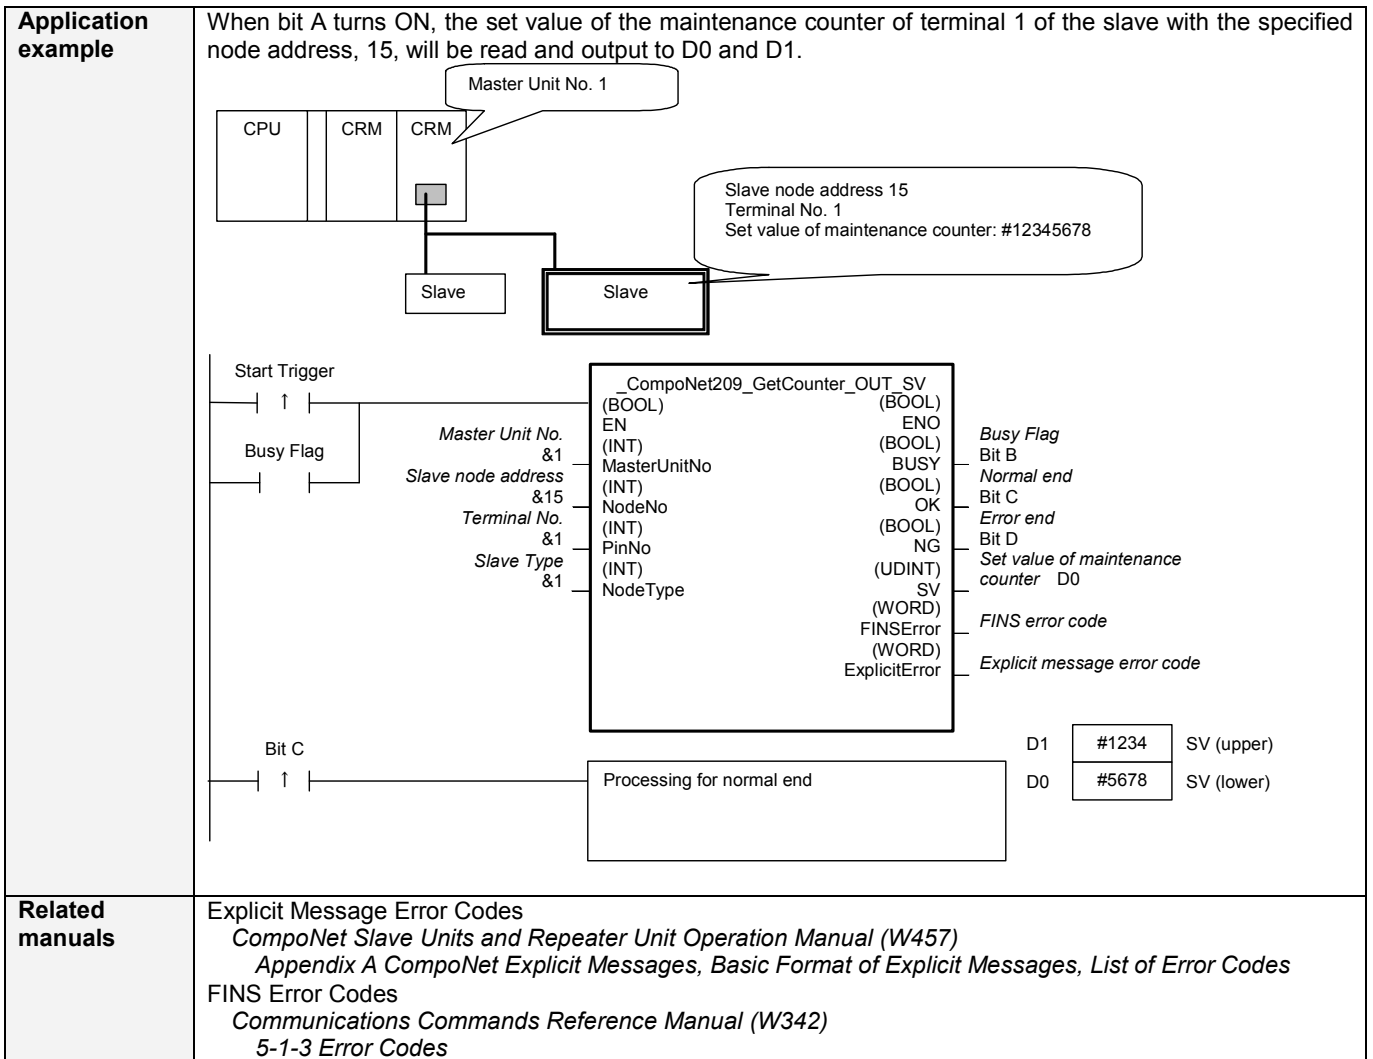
Application example

When bit A turns ON, the set value of the maintenance counter of terminal 1 of the slave with the specified node address, 15, will be read and output to D0 and D1.

Master Unit No. 1

CPU CRM CRM

Slave node address 15
Terminal No. 1
Set value of maintenance counter: #12345678

Slave Slave

Start Trigger

Busy Flag

_CompoNet209_GetCounter_OUT_SV

(BOOL) EN
Master Unit No. &1 (INT) MasterUnitNo
Slave node address &15 (INT) NodeNo
Terminal No. &1 (INT) PinNo
Slave Type &1 (INT) NodeType

(BOOL) ENO
(BOOL) BUSY Busy Flag Bit B
(BOOL) OK Normal end Bit C
(BOOL) NG Error end Bit D
(UDINT) SV Set value of maintenance counter D0
(WORD) FINSError FINS error code
(WORD) ExplicitError Explicit message error code

Bit C

Processing for normal end

| D1 | #1234 | SV (upper) |
|---|---|---|
| D0 | #5678 | SV (lower) |

Related manuals

Explicit Message Error Codes
CompoNet Slave Units and Repeater Unit Operation Manual (W457)
Appendix A CompoNet Explicit Messages, Basic Format of Explicit Messages, List of Error Codes
FINS Error Codes
Communications Commands Reference Manual (W342)
5-1-3 Error Codes